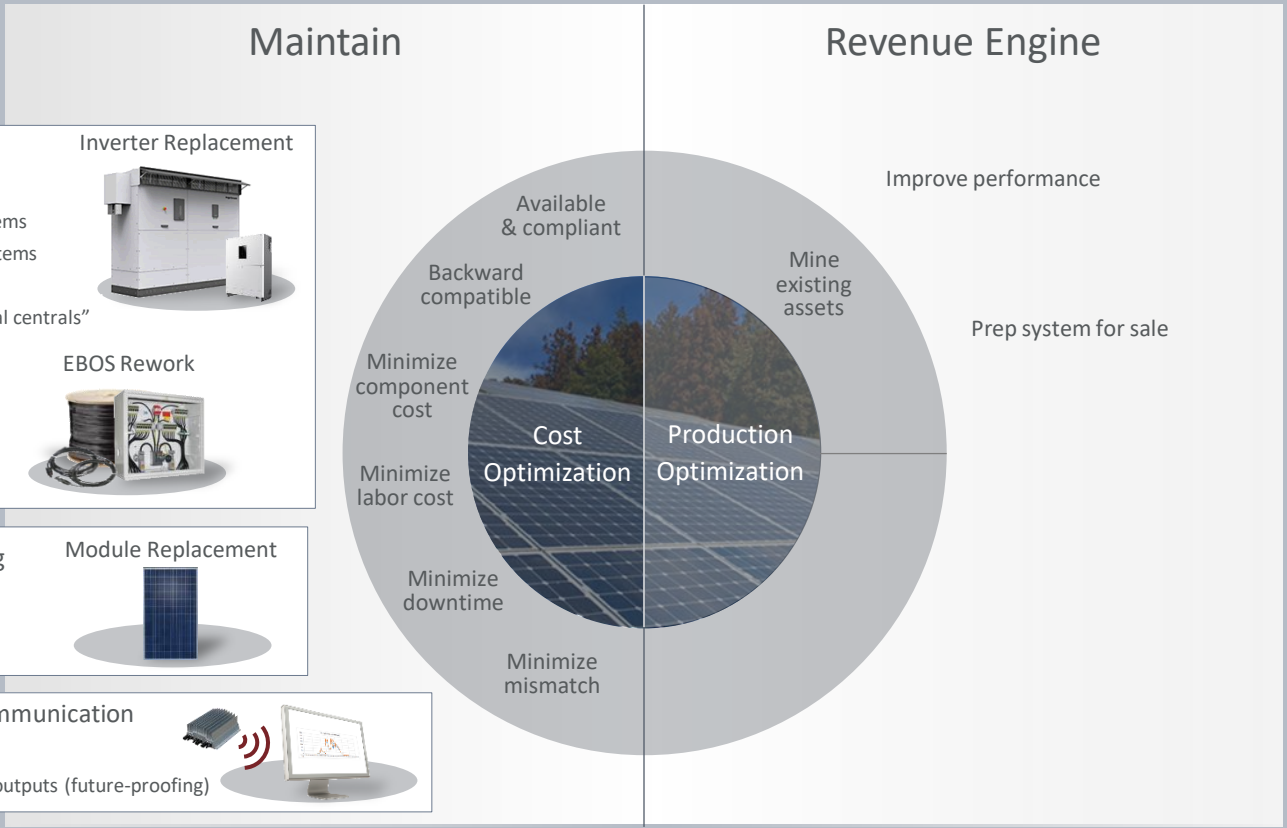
Maintain

Revenue Engine

Inverter Replacement

ems

tems

al centrals"

EBOS Rework

g

Module Replacement

mmunication

outputs (future-proofing)

Available & compliant

Backward compatible

Minimize component cost

Minimize labor cost

Minimize downtime

Minimize mismatch

Cost Optimization

Production Optimization

Mine existing assets

Improve performance

Prep system for sale